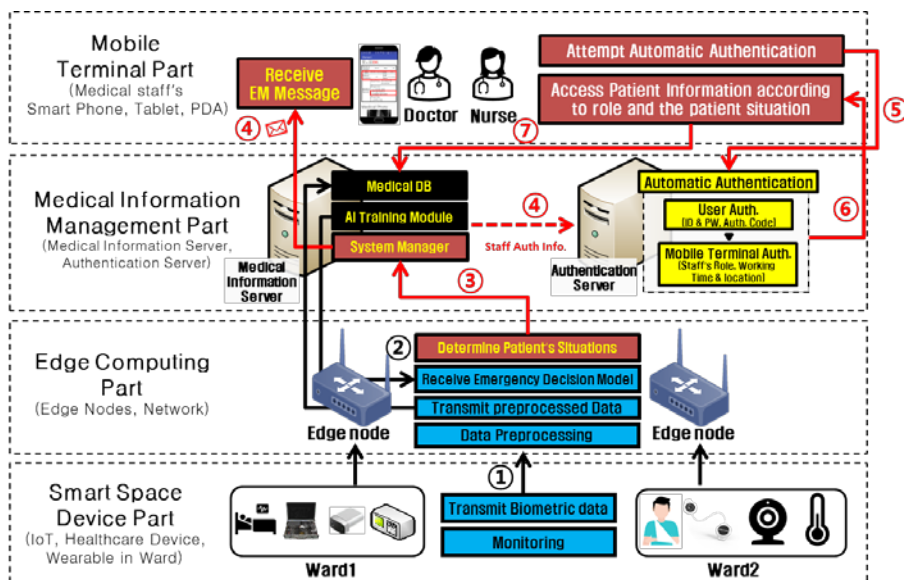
Mobile Terminal Part
(Medical staff's Smart Phone, Tablet, PDA)

Receive EM Message

④

Doctor

Nurse

Attempt Automatic Authentication

Access Patient Information according to role and the patient situation

⑦

⑤

Medical Information Management Part
(Medical Information Server, Authentication Server)

Medical DB

AI Training Module

System Manager

④

Staff Auth Info.

Medical Information Server

Automatic Authentication

User Auth.
(ID & PW, Auth. Code)

Mobile Terminal Auth.
(Staff's Role, Working Time & location)

⑥

Authentication Server

③

Edge Computing Part
(Edge Nodes, Network)

②

Determine Patient's Situations

Receive Emergency Decision Model

Transmit preprocessed Data

Data Preprocessing

Edge node

Edge node

①

Smart Space Device Part
(IoT, Healthcare Device, Wearable in Ward)

Transmit Biometric data

Monitoring

Ward1

Ward2